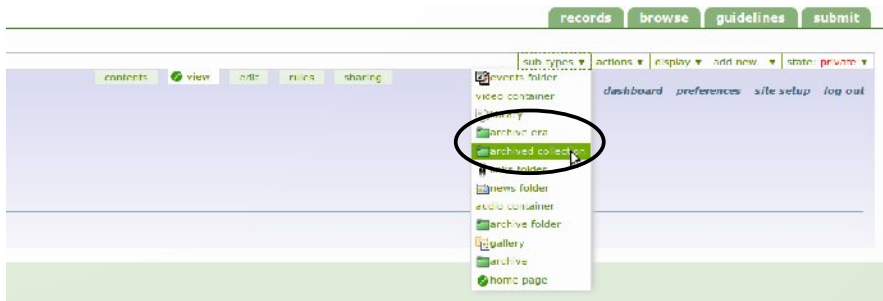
records browse guidelines submit

sub types ▾ actions ▾ display ▾ add new... ▾ state: private ▾

contents view edit rules sharing

dashboard preferences site setup log out

events folder
video container
library
archive era
archived collection
links folder
news folder
audio container
archive folder
gallery
archive
home page